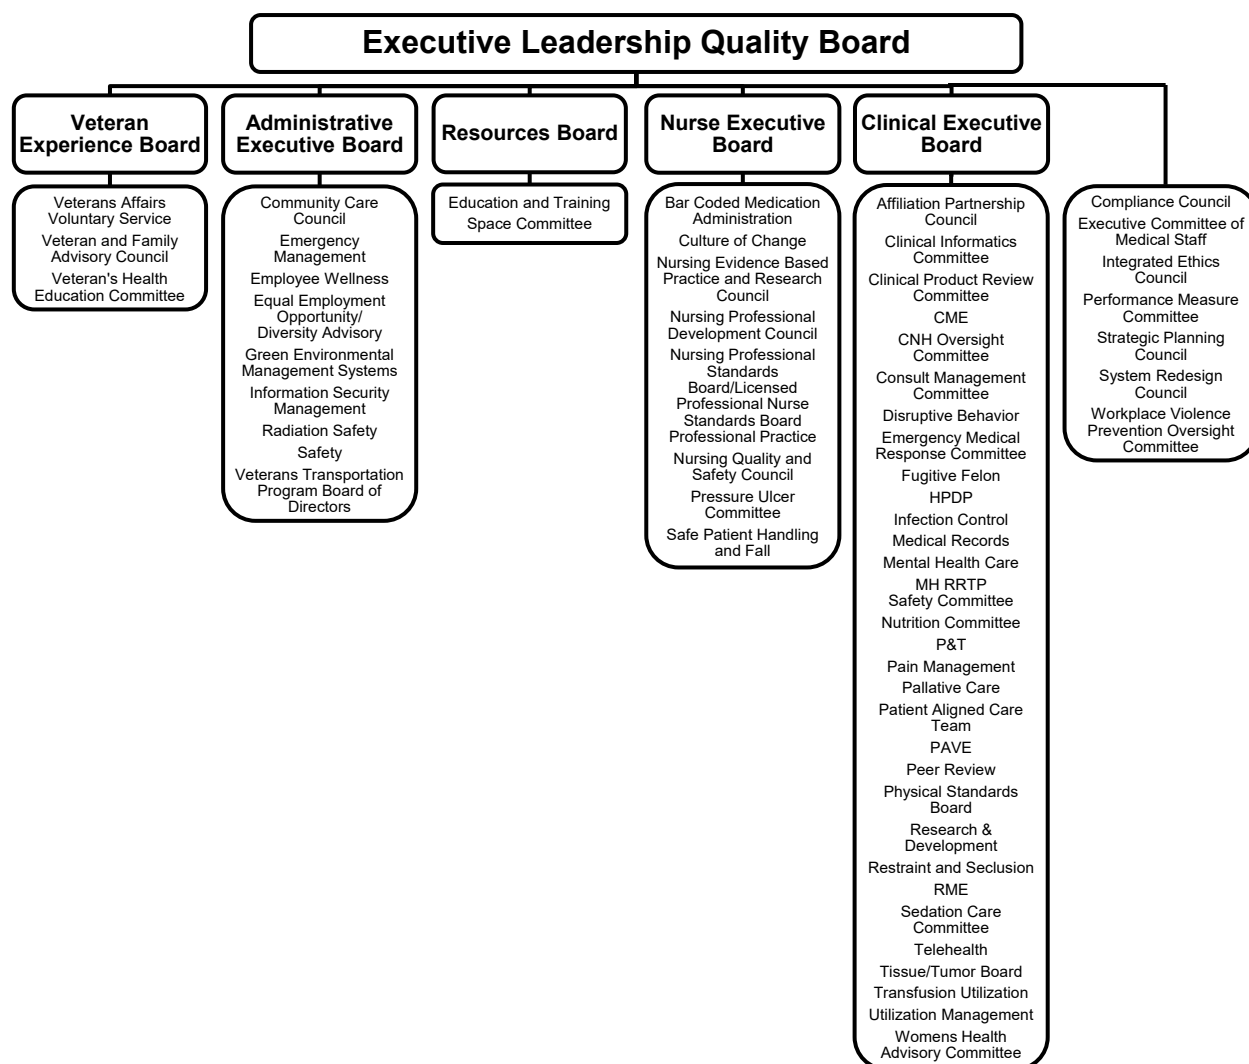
Executive Leadership Quality Board

Veteran Experience Board

Veterans Affairs Voluntary Service
Veteran and Family Advisory Council
Veteran's Health Education Committee

Administrative Executive Board

Community Care Council
Emergency Management
Employee Wellness
Equal Employment Opportunity/ Diversity Advisory
Green Environmental Management Systems
Information Security Management
Radiation Safety
Safety
Veterans Transportation Program Board of Directors

Resources Board

Education and Training
Space Committee

Nurse Executive Board

Bar Coded Medication Administration
Culture of Change
Nursing Evidence Based Practice and Research Council
Nursing Professional Development Council
Nursing Professional Standards Board/Licensed Professional Nurse Standards Board Professional Practice
Nursing Quality and Safety Council
Pressure Ulcer Committee
Safe Patient Handling and Fall

Clinical Executive Board

Affiliation Partnership Council
Clinical Informatics Committee
Clinical Product Review Committee
CME
CNH Oversight Committee
Consult Management Committee
Disruptive Behavior
Emergency Medical Response Committee
Fugitive Felon
HPDP
Infection Control
Medical Records
Mental Health Care
MH RRTP Safety Committee
Nutrition Committee
P&T
Pain Management
Pallative Care
Patient Aligned Care Team
PAVE
Peer Review
Physical Standards Board
Research & Development
Restraint and Seclusion
RME
Sedation Care Committee
Telehealth
Tissue/Tumor Board
Transfusion Utilization
Utilization Management
Womens Health Advisory Committee

Compliance Council
Executive Committee of Medical Staff
Integrated Ethics Council
Performance Measure Committee
Strategic Planning Council
System Redesign Council
Workplace Violence Prevention Oversight Committee